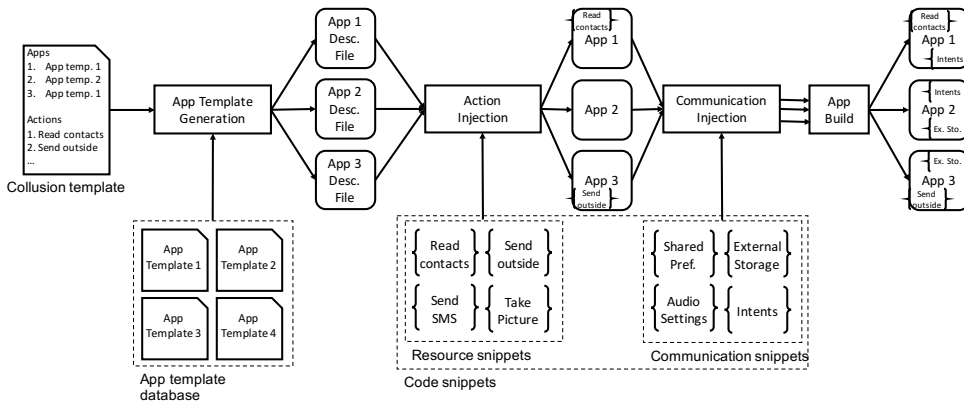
Apps
1. App temp. 1
2. App temp. 2
3. App temp. 1

Actions
1. Read contacts
2. Send outside
...

Collusion template

App Template Generation

App Template 1
App Template 2
App Template 3
App Template 4

App template database

App 1 Desc. File
App 2 Desc. File
App 3 Desc. File

Action Injection

Read contacts
Send outside
Send SMS
Take Picture

Resource snippets

Code snippets

Read contacts
App 1
App 2
App 3
Send outside

Communication Injection

Shared Pref.
External Storage
Audio Settings
Intents

Communication snippets

App Build

Read contacts
App 1
Intents
Intents
App 2
Ex. Sto.
Ex. Sto.
App 3
Send outside